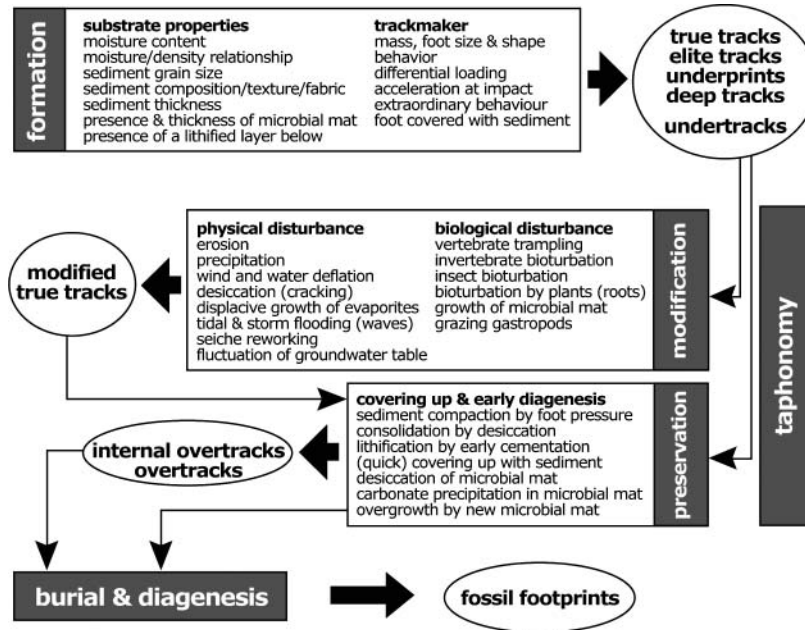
formation

substrate properties
moisture content
moisture/density relationship
sediment grain size
sediment composition/texture/fabric
sediment thickness
presence & thickness of microbial mat
presence of a lithified layer below

trackmaker
mass, foot size & shape
behavior
differential loading
acceleration at impact
extraordinary behaviour
foot covered with sediment

true tracks
elite tracks
underprints
deep tracks
undertracks

physical disturbance
erosion
precipitation
wind and water deflation
desiccation (cracking)
displacive growth of evaporites
tidal & storm flooding (waves)
seiche reworking
fluctuation of groundwater table

biological disturbance
vertebrate trampling
invertebrate bioturbation
insect bioturbation
bioturbation by plants (roots)
growth of microbial mat
grazing gastropods

modification

modified true tracks

taphonomy

covering up & early diagenesis
sediment compaction by foot pressure
consolidation by desiccation
lithification by early cementation
(quick) covering up with sediment
desiccation of microbial mat
carbonate precipitation in microbial mat
overgrowth by new microbial mat

preservation

internal overtracks
overtracks

burial & diagenesis

fossil footprints